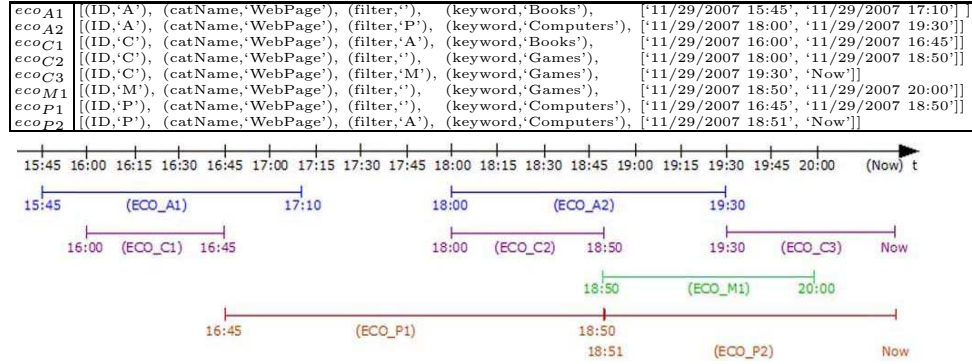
| | |
|---|---|
| $eco_{A1}$ | [(ID,'A'), (catName,'WebPage'), (filter,''), (keyword,'Books'), ['11/29/2007 15:45', '11/29/2007 17:10'] ] |
| $eco_{A2}$ | [(ID,'A'), (catName,'WebPage'), (filter,'P'), (keyword,'Computers'), ['11/29/2007 18:00', '11/29/2007 19:30']] |
| $eco_{C1}$ | [(ID,'C'), (catName,'WebPage'), (filter,'A'), (keyword,'Books'), ['11/29/2007 16:00', '11/29/2007 16:45']] |
| $eco_{C2}$ | [(ID,'C'), (catName,'WebPage'), (filter,''), (keyword,'Games'), ['11/29/2007 18:00', '11/29/2007 18:50']] |
| $eco_{C3}$ | [(ID,'C'), (catName,'WebPage'), (filter,'M'), (keyword,'Games'), ['11/29/2007 19:30', 'Now']] |
| $eco_{M1}$ | [(ID,'M'), (catName,'WebPage'), (filter,''), (keyword,'Games'), ['11/29/2007 18:50', '11/29/2007 20:00']] |
| $eco_{P1}$ | [(ID,'P'), (catName,'WebPage'), (filter,''), (keyword,'Computers'), ['11/29/2007 16:45', '11/29/2007 18:50']] |
| $eco_{P2}$ | [(ID,'P'), (catName,'WebPage'), (filter,'A'), (keyword,'Computers'), ['11/29/2007 18:51', 'Now']] |

15:45 16:00 16:15 16:30 16:45 17:00 17:15 17:30 17:45 18:00 18:15 18:30 18:45 19:00 19:15 19:30 19:45 20:00 (Now) t

15:45 (ECO_A1) 17:10
18:00 (ECO_A2) 19:30
16:00 (ECO_C1) 16:45
18:00 (ECO_C2) 18:50
19:30 (ECO_C3) Now
18:50 (ECO_M1) 20:00
16:45 (ECO_P1) 18:50
18:51 (ECO_P2) Now